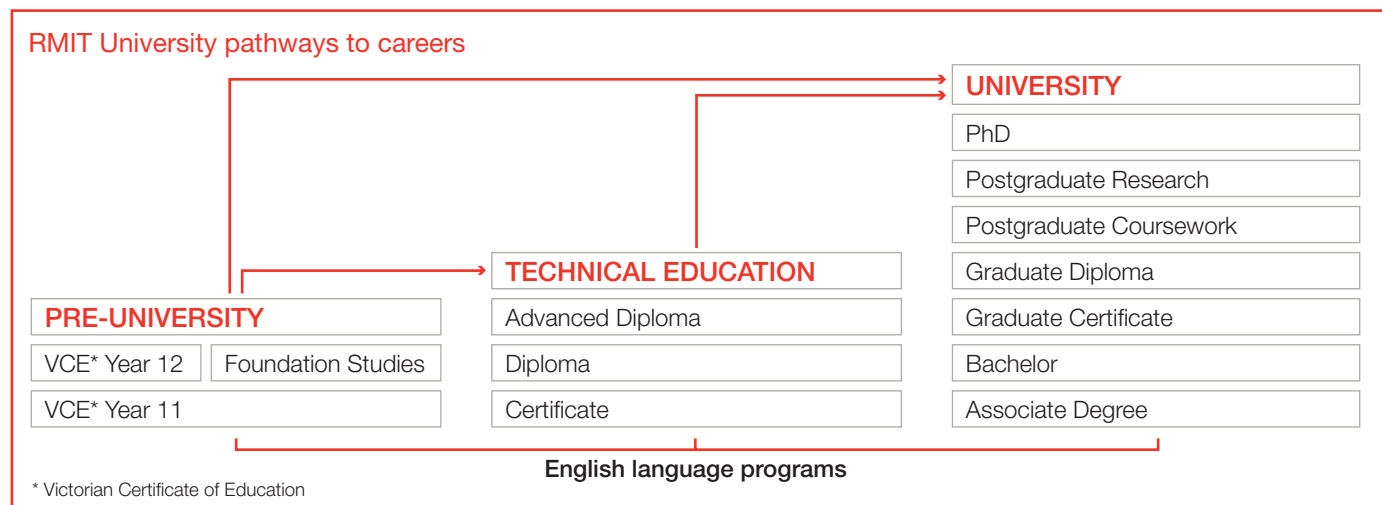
RMIT University pathways to careers

UNIVERSITY
PhD
Postgraduate Research
Postgraduate Coursework
Graduate Diploma
Graduate Certificate
Bachelor
Associate Degree

TECHNICAL EDUCATION
Advanced Diploma
Diploma
Certificate

PRE-UNIVERSITY
VCE* Year 12
Foundation Studies
VCE* Year 11

English language programs

* Victorian Certificate of Education